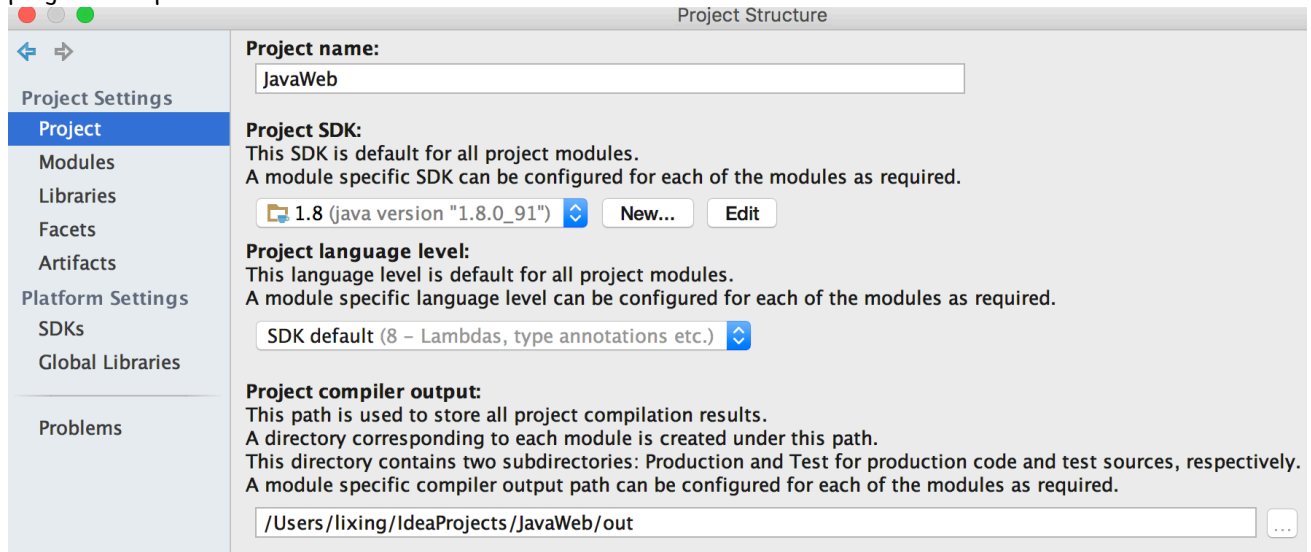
Project Structure

Project Settings
Project
Modules
Libraries
Facets
Artifacts
Platform Settings
SDKs
Global Libraries

Problems

Project name:
JavaWeb

Project SDK:
This SDK is default for all project modules.
A module specific SDK can be configured for each of the modules as required.

1.8 (java version "1.8.0_91") New... Edit

Project language level:
This language level is default for all project modules.
A module specific language level can be configured for each of the modules as required.

SDK default (8 - Lambdas, type annotations etc.)

Project compiler output:
This path is used to store all project compilation results.
A directory corresponding to each module is created under this path.
This directory contains two subdirectories: Production and Test for production code and test sources, respectively.
A module specific compiler output path can be configured for each of the modules as required.

/Users/lixing/IdeaProjects/JavaWeb/out
...